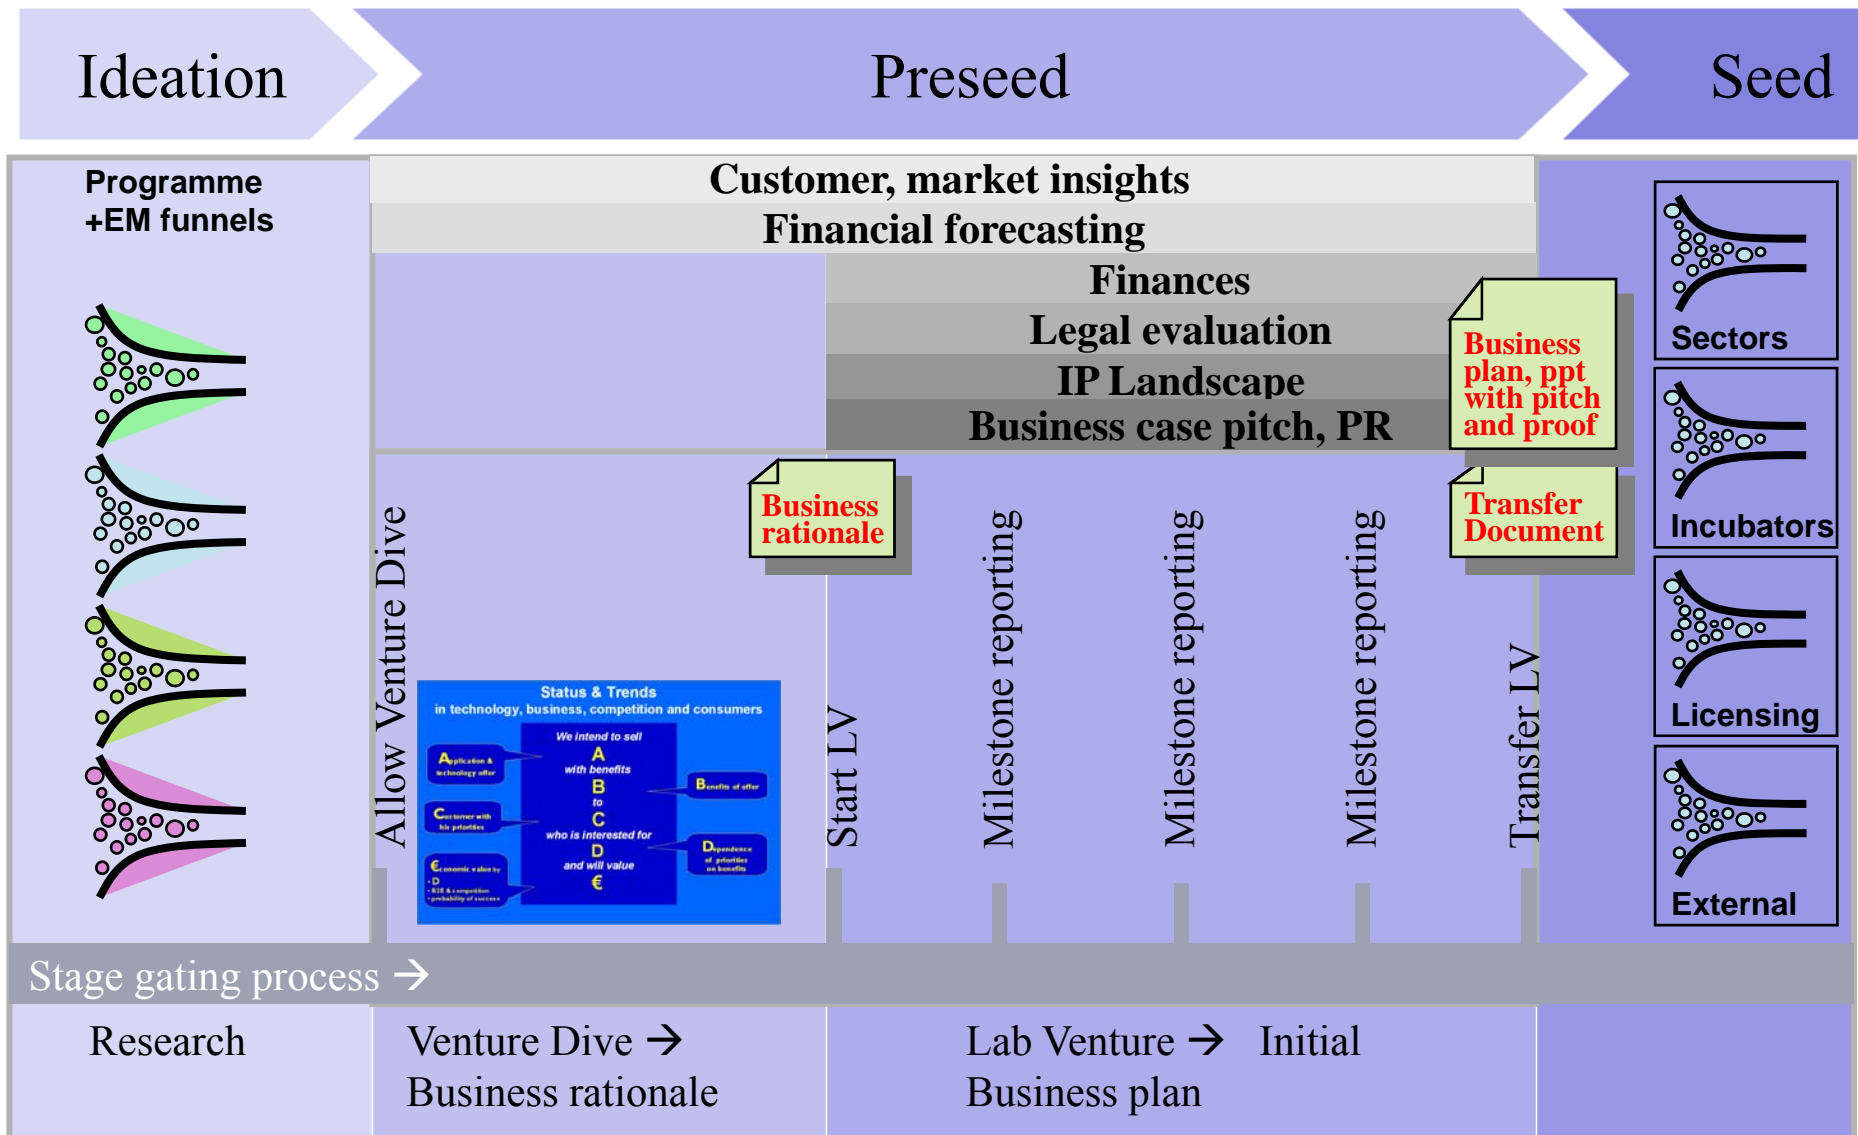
Ideation

Preseed

Seed

Programme +EM funnels

Customer, market insights

Financial forecasting

Finances

Legal evaluation

IP Landscape

Business case pitch, PR

Business plan, ppt with pitch and proof

Sectors

Incubators

Licensing

External

Business rationale

Transfer Document

Allow Venture Dive

Start LV

Milestone reporting

Milestone reporting

Milestone reporting

Transfer LV

Status & Trends
in technology, business, competition and consumers

We intend to sell
A
with benefits
B
to
C
who is interested for
D
and will value
€

Application & technology offer

Customer with his priorities

Economic value by
• D
• B2E & competition
• probability of success

Benefits of offer

Dependence of priorities on benefits

Stage gating process →

Research

Venture Dive → Business rationale

Lab Venture → Initial Business plan